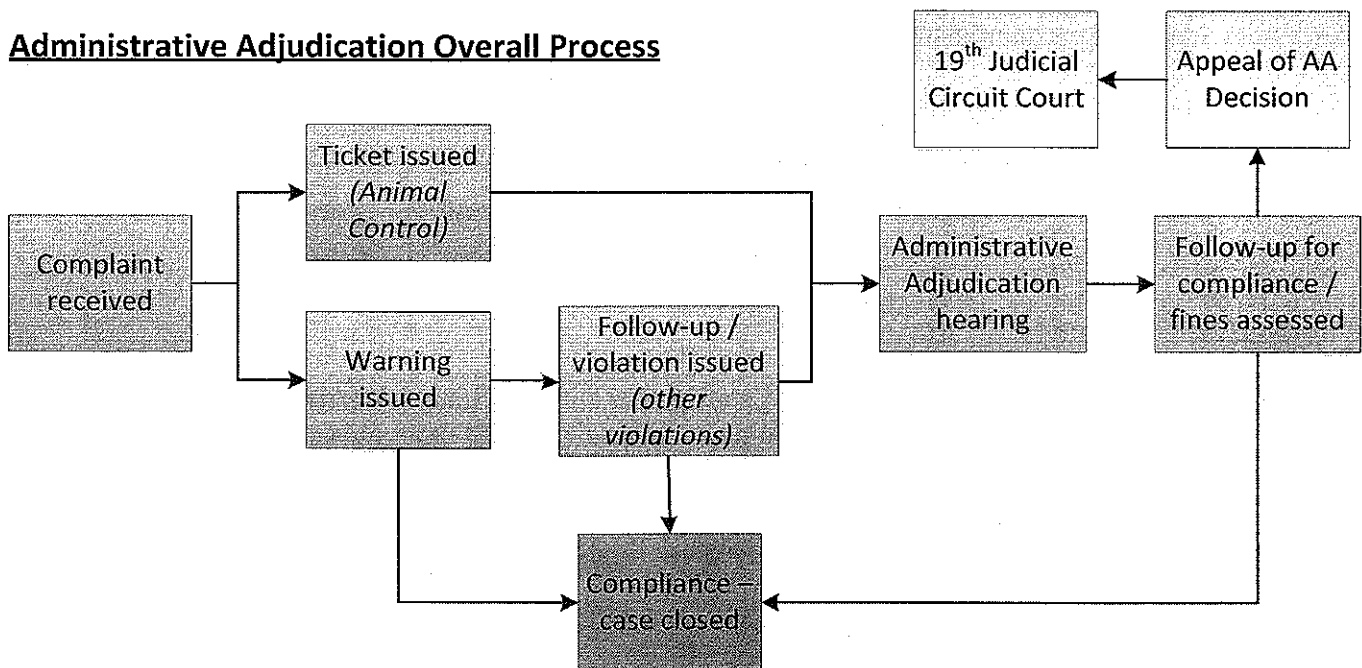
Administrative Adjudication Overall Process

19$^{th}$ Judicial Circuit Court

Appeal of AA Decision

Complaint received

Ticket issued (Animal Control)

Warning issued

Follow-up / violation issued (other violations)

Administrative Adjudication hearing

Follow-up for compliance / fines assessed

Compliance – case closed